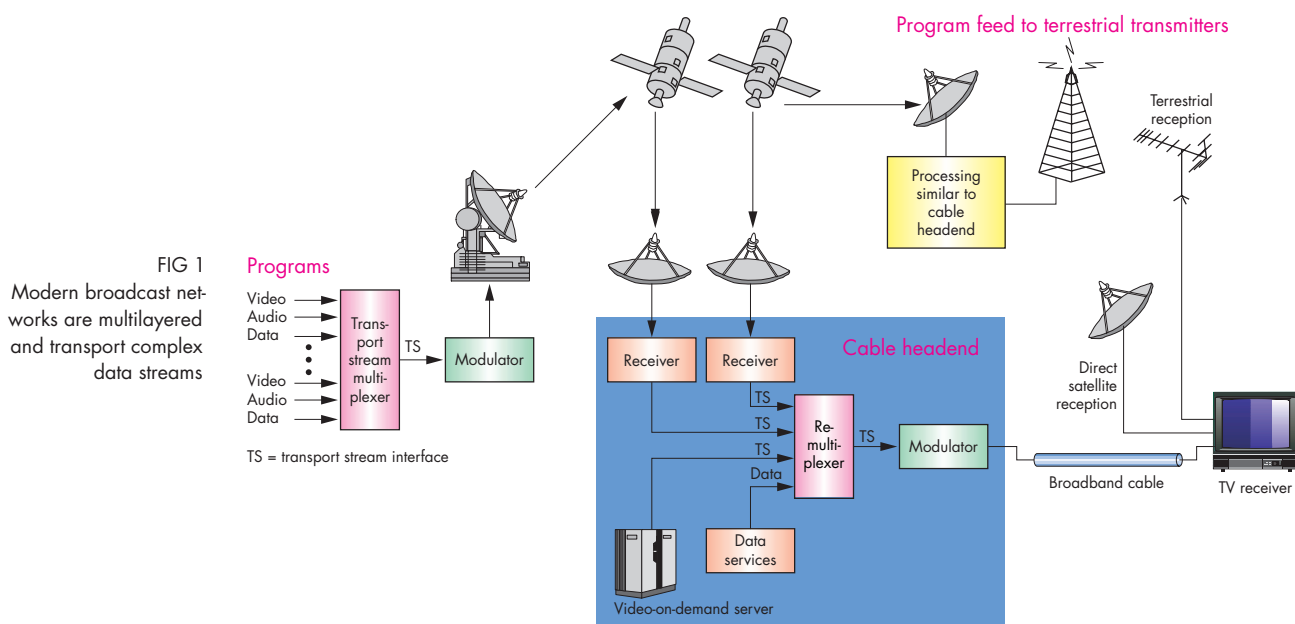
FIG 1
Modern broadcast networks are multilayered and transport complex data streams

Program feed to terrestrial transmitters

Terrestrial reception

Processing similar to cable headend

Programs

Video
Audio
Data

Video
Audio
Data

Transport stream multiplexer

TS

Modulator

TS = transport stream interface

Cable headend

Receiver

Receiver

TS

TS

TS

Data

Remultiplexer

TS

Modulator

Data services

Video-on-demand server

Direct satellite reception

Broadband cable

TV receiver